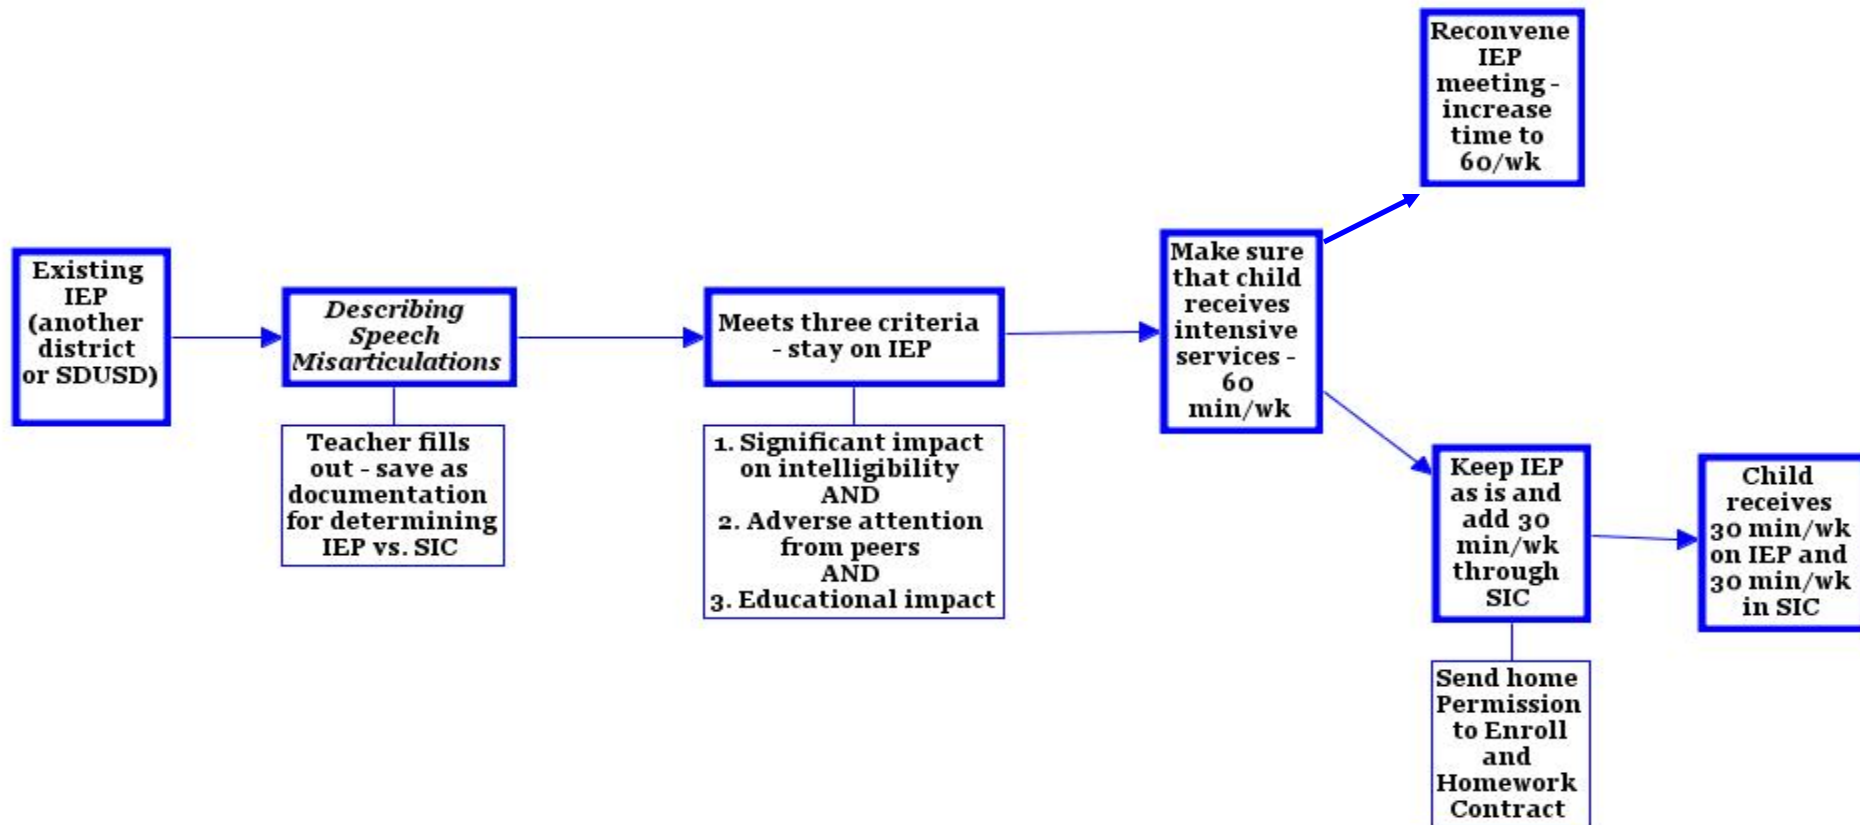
Existing IEP (another district or SDUSD)

Describing Speech Misarticulations

Teacher fills out - save as documentation for determining IEP vs. SIC

Meets three criteria - stay on IEP

1. Significant impact on intelligibility
AND
2. Adverse attention from peers
AND
3. Educational impact

Make sure that child receives intensive services - 60 min/wk

Reconvene IEP meeting - increase time to 60/wk

Keep IEP as is and add 30 min/wk through SIC

Send home Permission to Enroll and Homework Contract

Child receives 30 min/wk on IEP and 30 min/wk in SIC